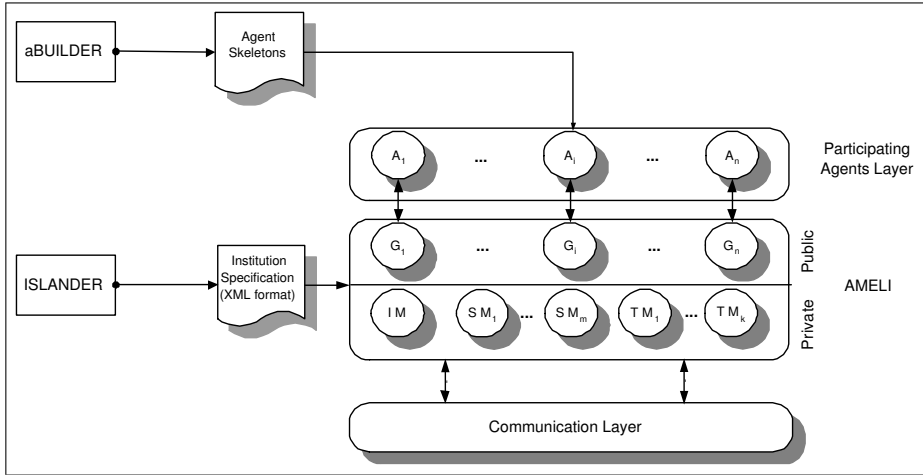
aBUILDER

Agent Skeletons

$A_1$ ... $A_i$ ... $A_n$

Participating Agents Layer

$G_1$ ... $G_i$ ... $G_n$

Public

ISLANDER

Institution Specification (XML format)

AMELI

I M

$SM_1$ ... $SM_m$

$TM_1$ ... $TM_k$

Private

Communication Layer